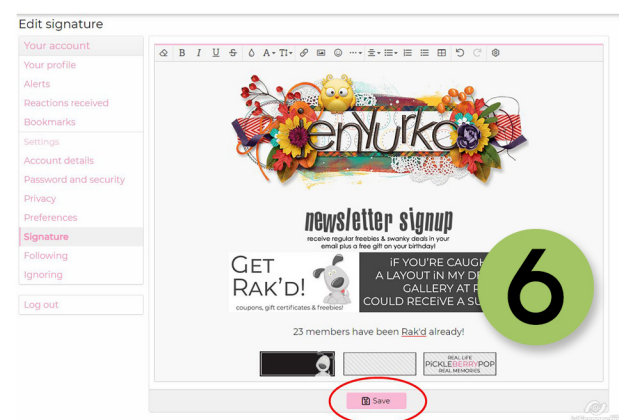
Edit signature

Your account
Your profile
Alerts
Reactions received
Bookmarks
Settings
Account details
Password and security
Privacy
Preferences
Signature
Following
Ignoring

Log out

enYurko

newsletter signup
receive regular freebies & swanky deals in your email plus a free gift on your birthday!

GET Rak'd!
coupons, gift certificates & freebies!

iF YOU'RE CAUGH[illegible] A LAYOUT IN MY D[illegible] GALLERY AT P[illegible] COULD RECEIVE A SU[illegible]

6

23 members have been Rak'd already!

REAL LIFE PICKLEBERRYPOP REAL MEMORIES

Save